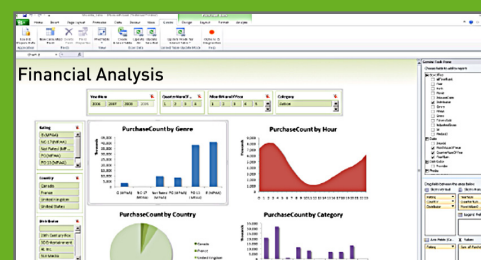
Financial Analysis

PurchaseCount by Genre

PurchaseCount by Hour

PurchaseCount by Country

PurchaseCount by Category

Rating

Country

Canada

France

United Kingdom

United States

Distributor

Category

Year Month

2006

2007

2008

2009

Quarter Name Of Y...

1

2

3

4

After Retail and Price

1

2

3

4

PowerPivot Field List

Choose fields to add to report: